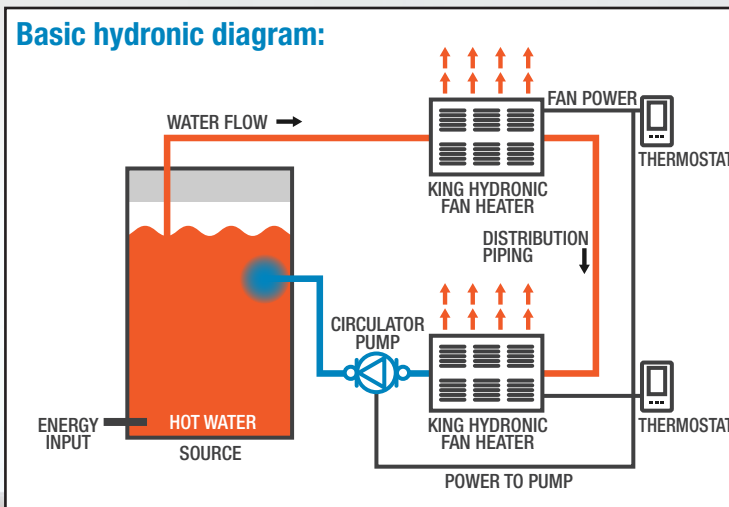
Basic hydronic diagram:

WATER FLOW

FAN POWER

THERMOSTAT

KING HYDRONIC FAN HEATER

DISTRIBUTION PIPING

CIRCULATOR PUMP

KING HYDRONIC FAN HEATER

THERMOSTAT

ENERGY INPUT

HOT WATER

SOURCE

POWER TO PUMP